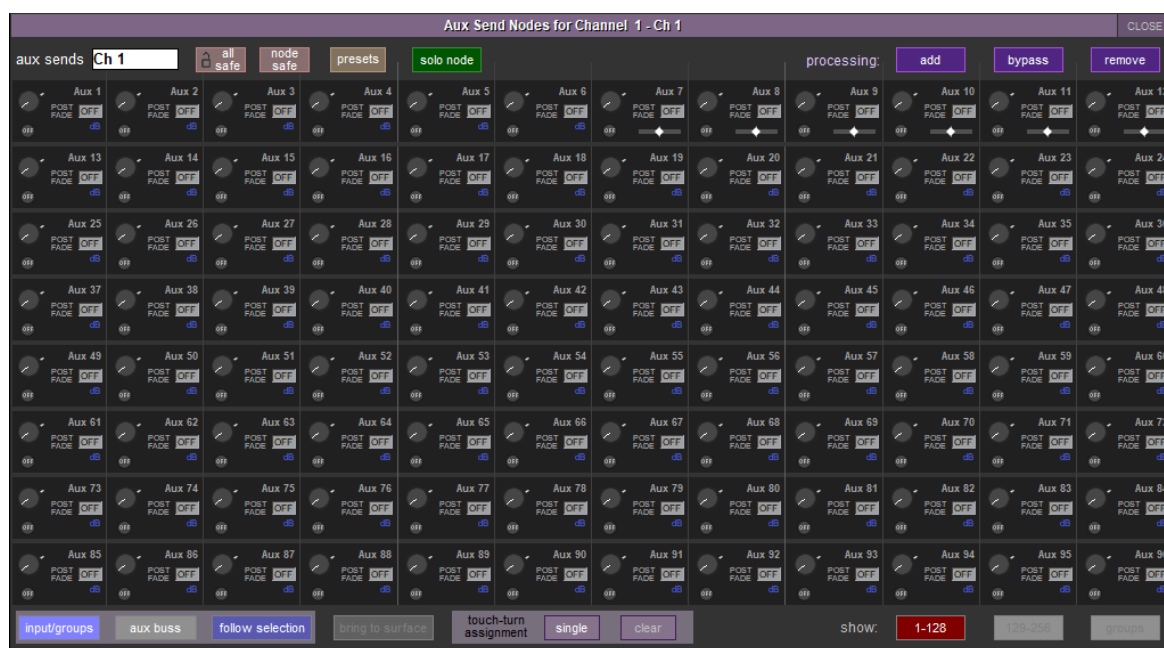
Aux Send Nodes for Channel 1 - Ch 1

CLOSE

aux sends Ch 1 all safe node safe presets solo node processing: add bypass remove

| Aux 1 | Aux 2 | Aux 3 | Aux 4 | Aux 5 | Aux 6 | Aux 7 | Aux 8 | Aux 9 | Aux 10 | Aux 11 | Aux 12 |
|---|---|---|---|---|---|---|---|---|---|---|---|
| Aux 13 | Aux 14 | Aux 15 | Aux 16 | Aux 17 | Aux 18 | Aux 19 | Aux 20 | Aux 21 | Aux 22 | Aux 23 | Aux 24 |
| Aux 25 | Aux 26 | Aux 27 | Aux 28 | Aux 29 | Aux 30 | Aux 31 | Aux 32 | Aux 33 | Aux 34 | Aux 35 | Aux 36 |
| Aux 37 | Aux 38 | Aux 39 | Aux 40 | Aux 41 | Aux 42 | Aux 43 | Aux 44 | Aux 45 | Aux 46 | Aux 47 | Aux 48 |
| Aux 49 | Aux 50 | Aux 51 | Aux 52 | Aux 53 | Aux 54 | Aux 55 | Aux 56 | Aux 57 | Aux 58 | Aux 59 | Aux 60 |
| Aux 61 | Aux 62 | Aux 63 | Aux 64 | Aux 65 | Aux 66 | Aux 67 | Aux 68 | Aux 69 | Aux 70 | Aux 71 | Aux 72 |
| Aux 73 | Aux 74 | Aux 75 | Aux 76 | Aux 77 | Aux 78 | Aux 79 | Aux 80 | Aux 81 | Aux 82 | Aux 83 | Aux 84 |
| Aux 85 | Aux 86 | Aux 87 | Aux 88 | Aux 89 | Aux 90 | Aux 91 | Aux 92 | Aux 93 | Aux 94 | Aux 95 | Aux 96 |

(each cell: POST FADE OFF dB OFF)

input/groups aux buss follow selection bring to surface touch-turn assignment single clear show: 1-128 129-256 groups